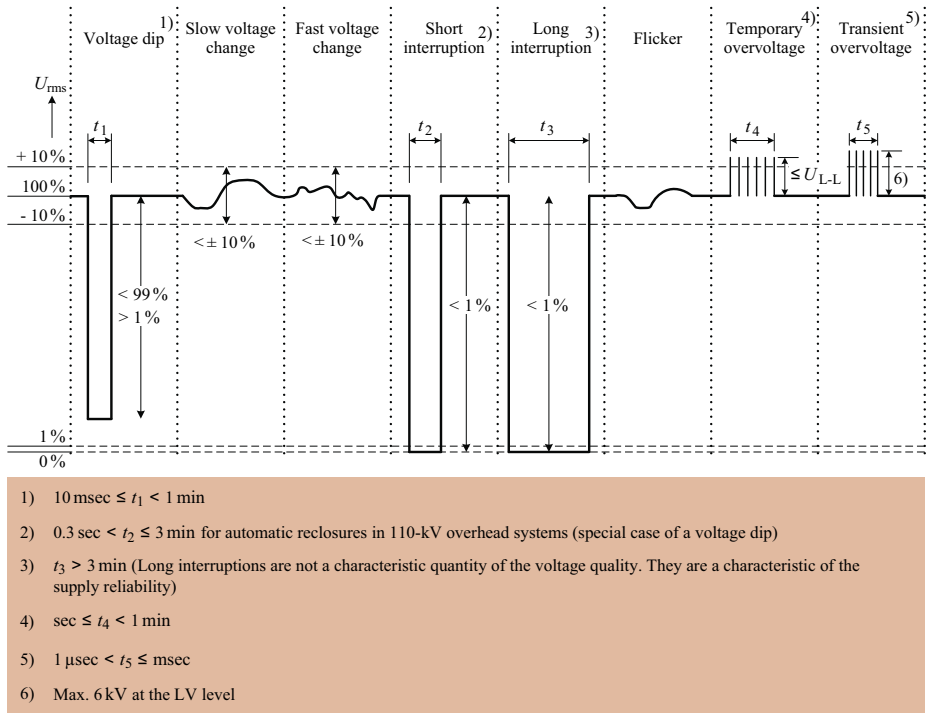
Voltage dip 1)

Slow voltage change

Fast voltage change

Short interruption 2)

Long interruption 3)

Flicker

Temporary overvoltage 4)

Transient overvoltage 5)

$U_{rms}$

$t_1$

$t_2$

$t_3$

$t_4$

$t_5$

+ 10 %

100 %

- 10 %

1 %

0 %

$\leq U_{L-L}$

6)

$< \pm 10\,\%$

$< \pm 10\,\%$

< 99 %
> 1 %

< 1 %

< 1 %

1) 10 msec ≤ $t_1$ < 1 min

2) 0.3 sec < $t_2$ ≤ 3 min for automatic reclosures in 110-kV overhead systems (special case of a voltage dip)

3) $t_3$ > 3 min (Long interruptions are not a characteristic quantity of the voltage quality. They are a characteristic of the supply reliability)

4) sec ≤ $t_4$ < 1 min

5) 1 µsec < $t_5$ ≤ msec

6) Max. 6 kV at the LV level